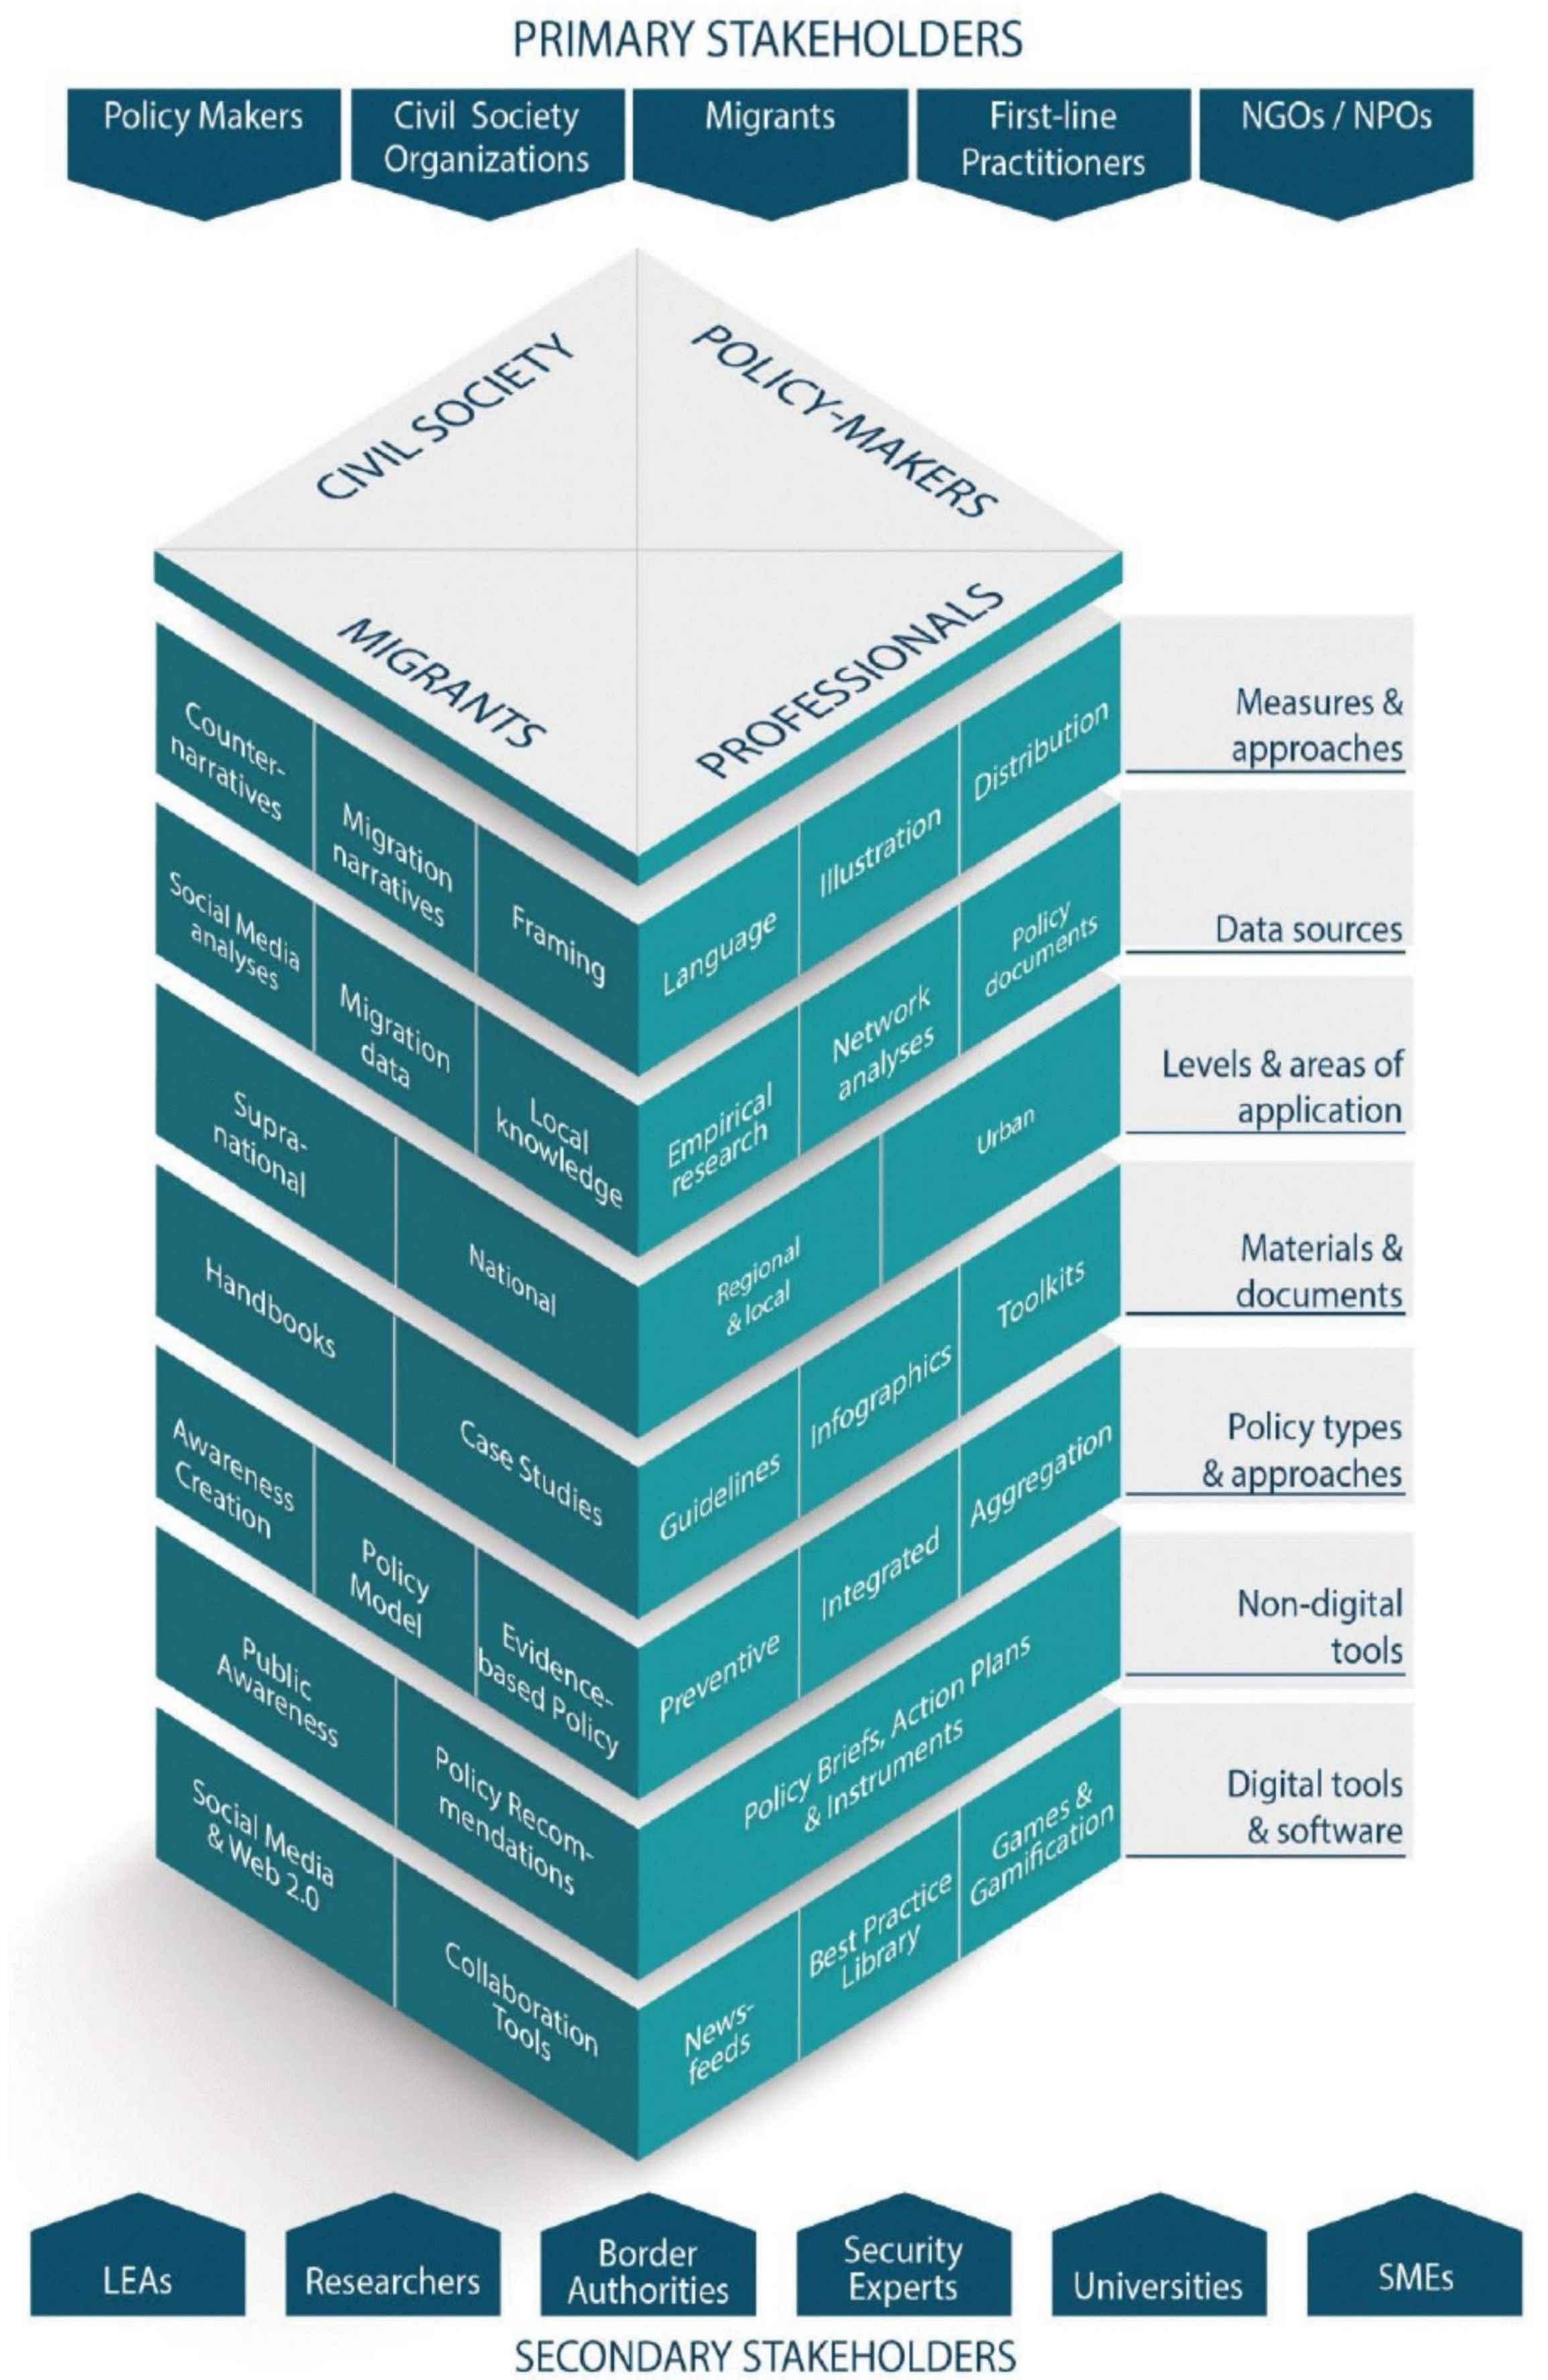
PRIMARY STAKEHOLDERS

Policy Makers

Civil Society Organizations

Migrants

First-line Practitioners

NGOs / NPOs

CIVIL SOCIETY

POLICY-MAKERS

MIGRANTS

PROFESSIONALS

Counter-narratives

Migration narratives

Framing

Language

Illustration

Distribution

Measures & approaches

Social Media analyses

Migration data

Local knowledge

Empirical research

Network analyses

Policy documents

Data sources

Supra-national

National

Regional & local

Urban

Levels & areas of application

Handbooks

Case Studies

Guidelines

Infographics

Toolkits

Materials & documents

Awareness Creation

Policy Model

Evidence-based Policy

Preventive

Integrated

Aggregation

Policy types & approaches

Public Awareness

Policy Recom-mendations

Policy Briefs, Action Plans & Instruments

Non-digital tools

Social Media & Web 2.0

Collaboration Tools

News-feeds

Best Practice Library

Games & Gamification

Digital tools & software

LEAs

Researchers

Border Authorities

Security Experts

Universities

SMEs

SECONDARY STAKEHOLDERS